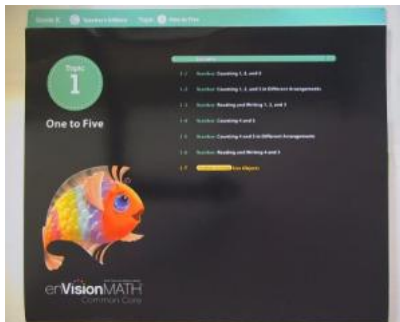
Grade K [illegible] Teacher's Edition Topic 1 One to Five

Topic 1

One to Five

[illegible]

1-1 Number: Counting 1, 2, and 3

1-2 Number: Counting 1, 2, and 3 in Different Arrangements

1-3 Number: Reading and Writing 1, 2, and 3

1-4 Number: Counting 4 and 5

1-5 Number: Counting 4 and 5 in Different Arrangements

1-6 Number: Reading and Writing 4 and 5

1-7 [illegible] Use Objects

enVisionMATH Common Core